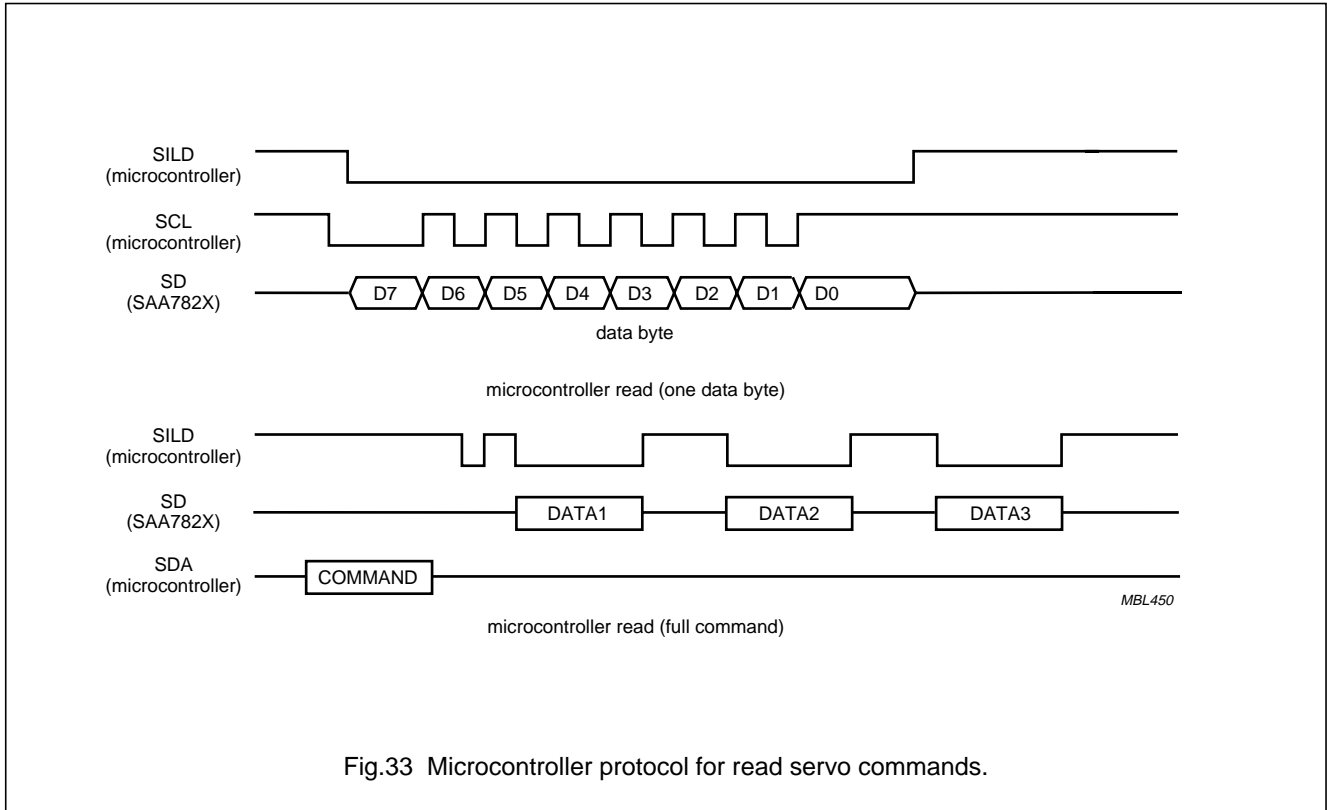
SILD
(microcontroller)

SCL
(microcontroller)

SD
(SAA782X)

D7 D6 D5 D4 D3 D2 D1 D0

data byte

microcontroller read (one data byte)

SILD
(microcontroller)

SD
(SAA782X)

DATA1 DATA2 DATA3

SDA
(microcontroller)

COMMAND

MBL450

microcontroller read (full command)

Fig.33 Microcontroller protocol for read servo commands.